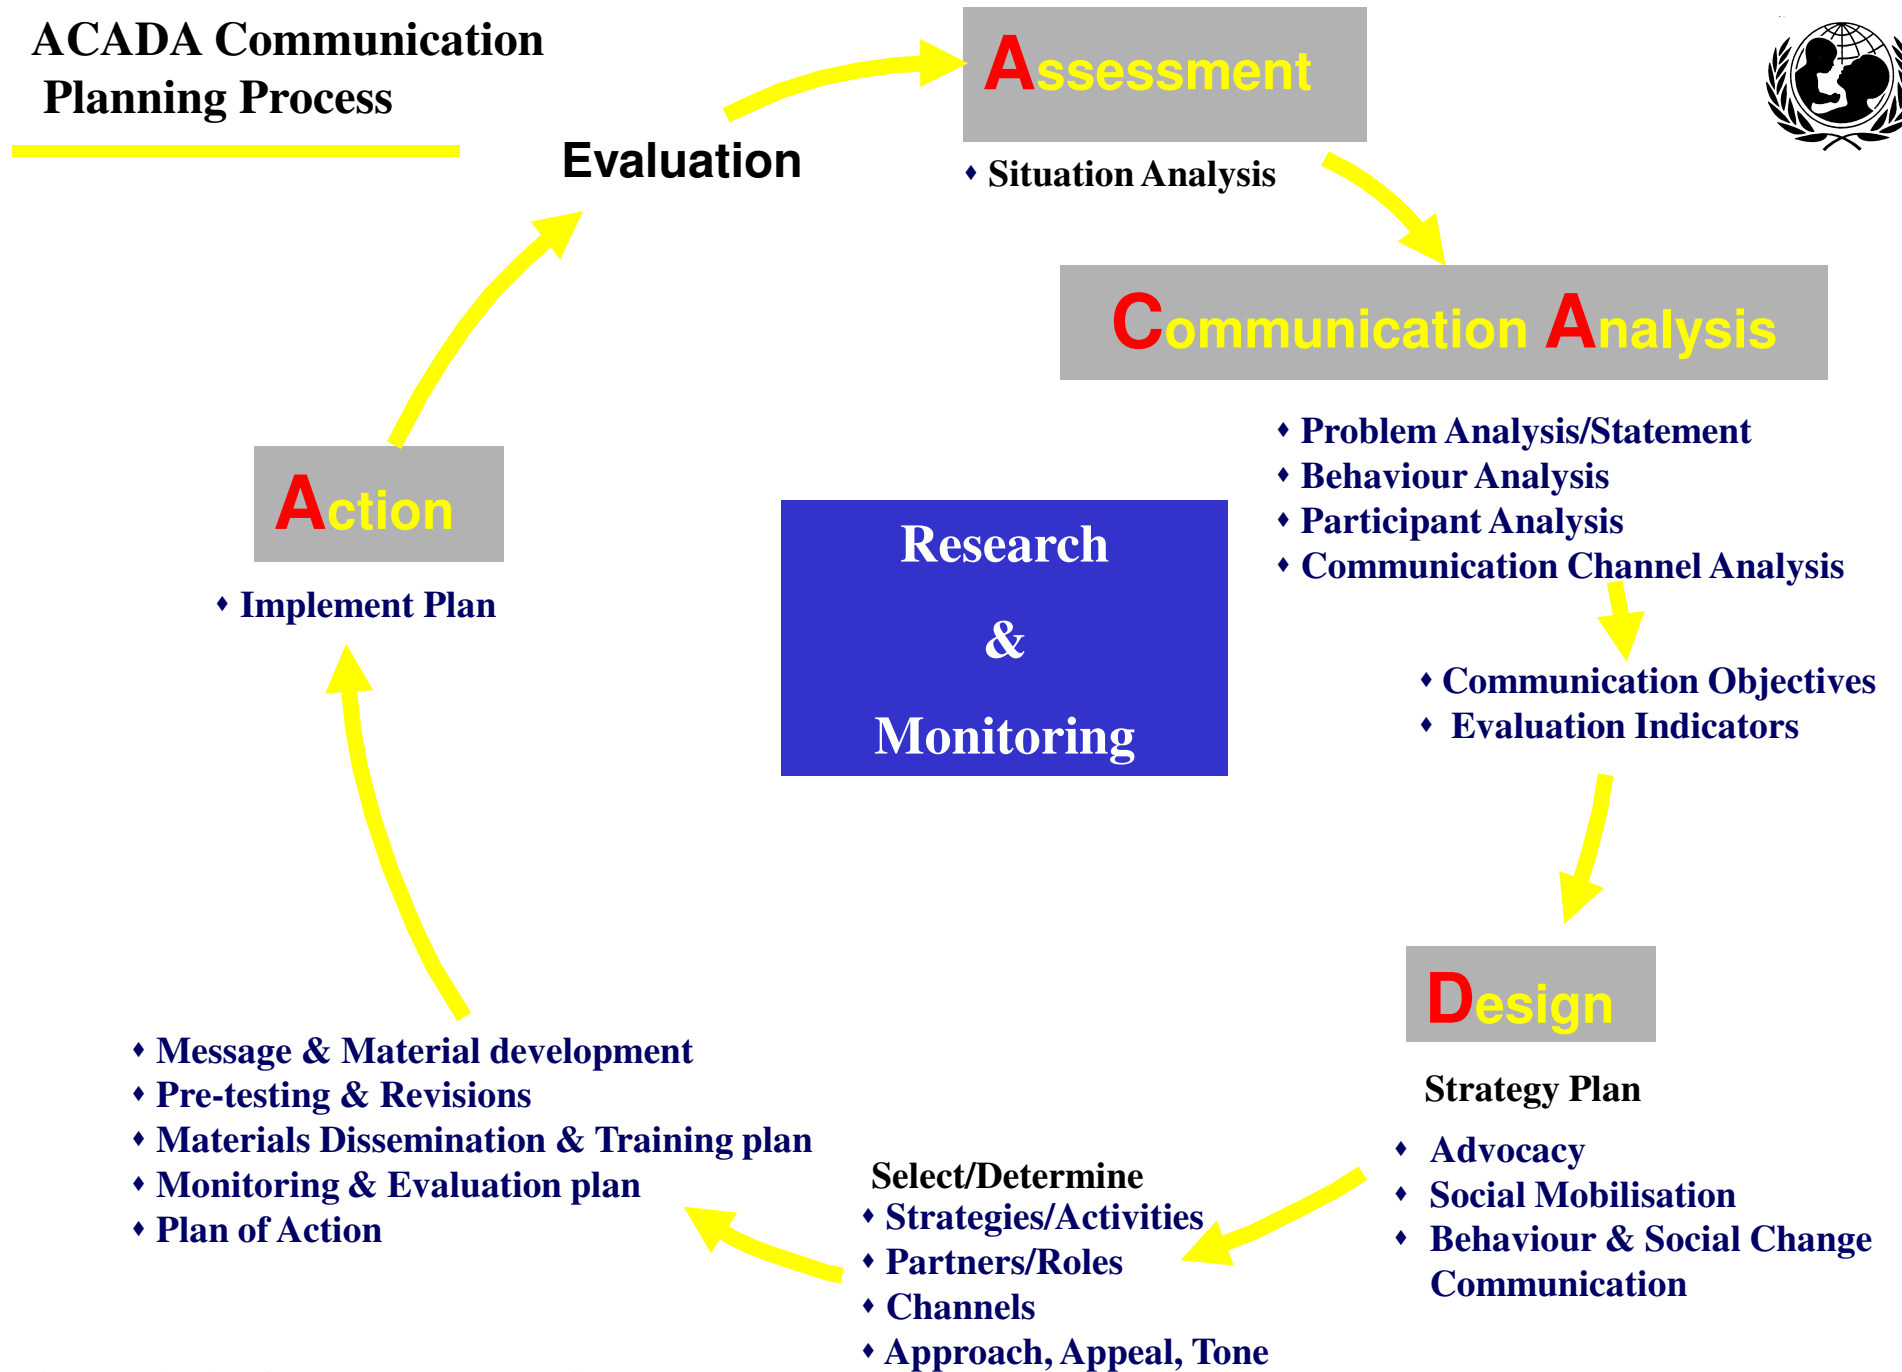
ACADA Communication Planning Process

Evaluation

Assessment

♦ Situation Analysis

Communication Analysis

♦ Problem Analysis/Statement
♦ Behaviour Analysis
♦ Participant Analysis
♦ Communication Channel Analysis

♦ Communication Objectives
♦ Evaluation Indicators

Action

♦ Implement Plan

Research

&

Monitoring

Design

Strategy Plan

♦ Advocacy
♦ Social Mobilisation
♦ Behaviour & Social Change Communication

Select/Determine
♦ Strategies/Activities
♦ Partners/Roles
♦ Channels
♦ Approach, Appeal, Tone

♦ Message & Material development
♦ Pre-testing & Revisions
♦ Materials Dissemination & Training plan
♦ Monitoring & Evaluation plan
♦ Plan of Action